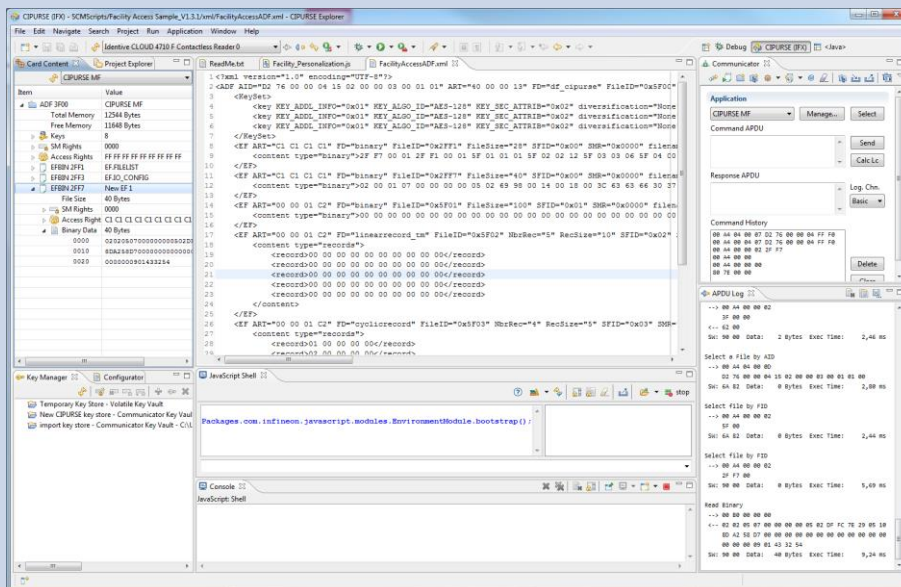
CIPURSE (IFX) - SCMScripts/Facility Access Sample_V1.3.1/xml/FacilityAccessADF.xml - CIPURSE Explorer

File Edit Navigate Search Project Run Application Window Help

Identive CLOUD 4710 F Contactless Reader 0

Debug CIPURSE (IFX) <Java>

Card Content | Project Explorer

CIPURSE MF

| Item | Value |
|---|---|
| ADF 3F00 | CIPURSE MF |
| Total Memory | 12544 Bytes |
| Free Memory | 11648 Bytes |
| Keys | 8 |
| SM Rights | 0000 |
| Access Rights | FF FF FF FF FF FF FF FF |
| EF8IN 2FF1 | EF.FILELIST |
| EF8IN 2FF3 | EF.IO_CONFIG |
| EF8IN 2FF7 | New EF 1 |
| File Size | 40 Bytes |
| SM Rights | 0000 |
| Access Right | C1 C1 C1 C1 C1 C1 C1 C1 |
| Binary Data | 40 Bytes |
| 0000 | 020205070000000005020 |
| 0010 | 8DA258D70000000000000 |
| 0020 | 0000000901433254 |

ReadMe.txt | Facility_Personalization.js | FacilityAccessADF.xml

1 <?xml version="1.0" encoding="UTF-8"?>
2 <ADF AID="D2 76 00 00 04 15 02 00 03 00 01 01" ART="40 00 00 13" FD="df_cipurse" FileID="0x5F00"
3 <KeySet>
4 <key KEY_ADDL_INFO="0x01" KEY_ALGO_ID="AES-128" KEY_SEC_ATTRIB="0x02" diversification="None
5 <key KEY_ADDL_INFO="0x01" KEY_ALGO_ID="AES-128" KEY_SEC_ATTRIB="0x02" diversification="None
6 <key KEY_ADDL_INFO="0x01" KEY_ALGO_ID="AES-128" KEY_SEC_ATTRIB="0x02" diversification="None
7 </KeySet>
8 <EF ART="C1 C1 C1 C1" FD="binary" FileID="0x2FF1" FileSize="28" SFID="0x00" SMR="0x0000" filena
9 <content type="binary">2F F7 00 01 2F F1 00 01 5F 01 01 01 5F 02 02 12 5F 03 03 06 5F 04 00
10 </EF>
11 <EF ART="C1 C1 C1 C1" FD="binary" FileID="0x2FF7" FileSize="40" SFID="0x00" SMR="0x0000" filena
12 <content type="binary">02 00 01 07 00 00 00 00 05 02 69 98 00 14 00 18 00 3C 63 63 66 30 37
13 </EF>
14 <EF ART="00 00 01 C2" FD="binary" FileID="0x5F01" FileSize="100" SFID="0x01" SMR="0x0000" filen
15 <content type="binary">00 00 00 00 00 00 00 00 00 00 00 00 00 00 00 00 00 00 00 00 00 00 00
16 </EF>
17 <EF ART="00 00 01 C2" FD="linearrecord_tm" FileID="0x5F02" NbrRec="5" RecSize="10" SFID="0x02"
18 <content type="records">
19 <record>00 00 00 00 00 00 00 00 00 00</record>
20 <record>00 00 00 00 00 00 00 00 00 00</record>
21 <record>00 00 00 00 00 00 00 00 00 00</record>
22 <record>00 00 00 00 00 00 00 00 00 00</record>
23 <record>00 00 00 00 00 00 00 00 00 00</record>
24 </content>
25 </EF>
26 <EF ART="00 00 01 C2" FD="cyclicrecord" FileID="0x5F03" NbrRec="4" RecSize="5" SFID="0x03" SMR=
27 <content type="records">
28 <record>01 00 00 00 00</record>
29 <record>00 00 00 00 00</record>

Communicator

Application
CIPURSE MF
Manage... Select
Command APDU
Send
Calc Lc
Response APDU
Log. Chn.
Basic
Command History
00 A4 04 00 0D D2 76 00 00 04 FF F0
00 A4 04 00 0D D2 76 00 00 04 FF F0
00 A4 00 00 02 2F F7
00 A4 00 00
00 A4 00 00
00 78 00 00
Delete
Clear

APDU Log
--> 00 A4 00 00 02
<-- 62 00
SW: 90 00 Data: 2 Bytes Exec Time: 2,46 ms

Select a File by AID
--> 00 A4 04 00 0D
D2 76 00 00 04 15 02 00 00 03 00 01 01 00
SW: 6A 82 Data: 0 Bytes Exec Time: 2,80 ms

Select File by FID
--> 00 A4 00 00 02
5F 00
SW: 6A 82 Data: 0 Bytes Exec Time: 2,44 ms

Select File by FID
--> 00 A4 00 00 02
2F F7 00
SW: 90 00 Data: 0 Bytes Exec Time: 5,69 ms

Read Binary
--> 00 B0 00 00 00
<-- 02 02 05 07 00 00 00 00 05 02 DF FC 78 29 05 10
8D A2 58 D7 00 00 00 00 00 00 00 00 00 00 00 00
00 00 00 09 01 43 32 54
SW: 90 00 Data: 40 Bytes Exec Time: 9,24 ms

Key Manager | Configurator
Temporary Key Store - Volatile Key Vault
New CIPURSE key store - Communicator Key Vault
import key store - Communicator Key Vault - C:\L

JavaScript Shell
stop
Packages.com.infineon.javascript.modules.EnvironmentModule.bootstrap();

Console
JavaScript Shell